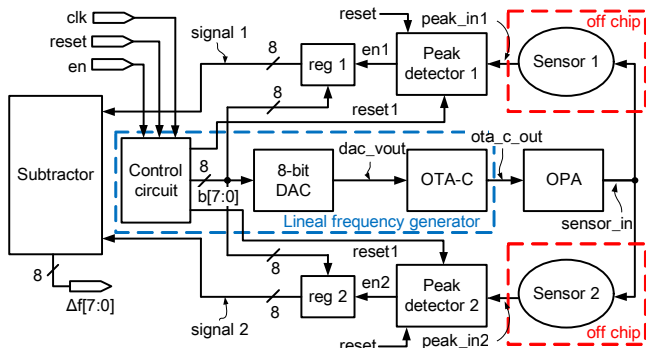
clk
reset
en
signal 1
8
reg 1
en1
reset
peak_in1
Peak detector 1
off chip
Sensor 1
8
reset1
Subtractor
Control circuit
8
b[7:0]
dac_vout
8-bit DAC
OTA-C
ota_c_out
OPA
sensor_in
Lineal frequency generator
8
$\Delta$f[7:0]
reset1
8
8
reg 2
en2
Peak detector 2
Sensor 2
signal 2
reset
peak_in2
off chip